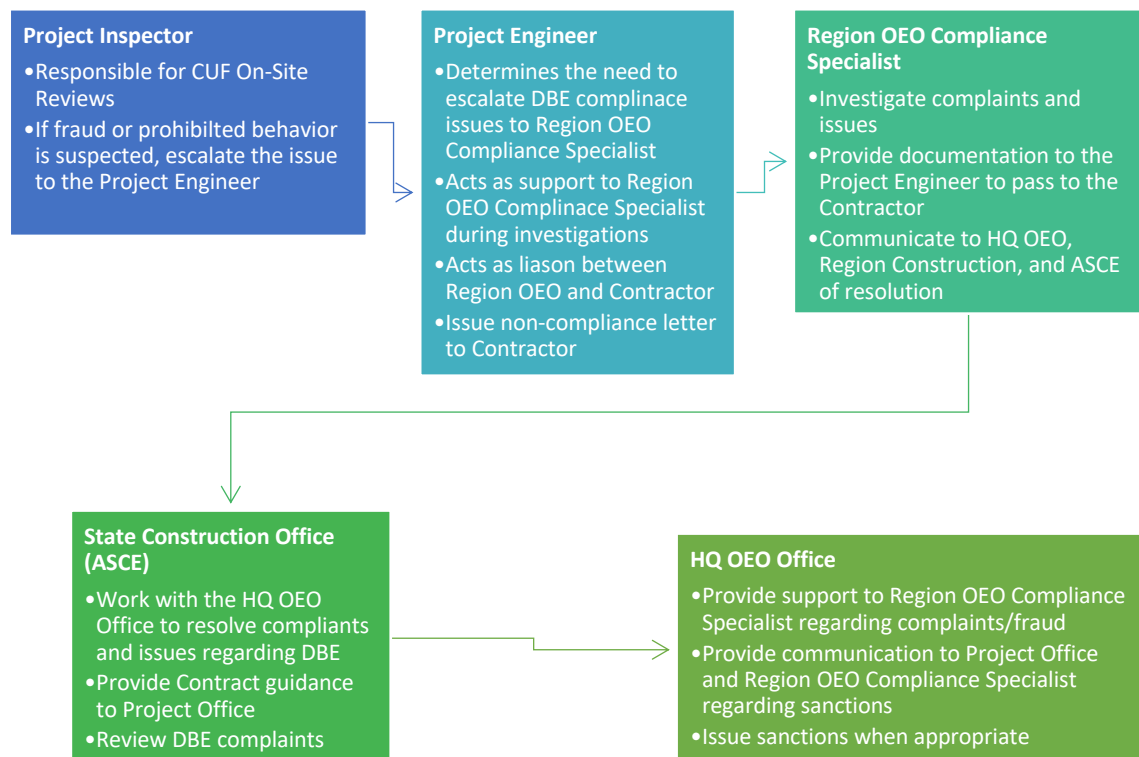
**Project Inspector**
•Responsible for CUF On-Site Reviews
•If fraud or prohibilted behavior is suspected, escalate the issue to the Project Engineer

**Project Engineer**
•Determines the need to escalate DBE complinace issues to Region OEO Compliance Specialist
•Acts as support to Region OEO Complinace Specialist during investigations
•Acts as liason between Region OEO and Contractor
•Issue non-compliance letter to Contractor

**Region OEO Compliance Specialist**
•Investigate complaints and issues
•Provide documentation to the Project Engineer to pass to the Contractor
•Communicate to HQ OEO, Region Construction, and ASCE of resolution

**State Construction Office (ASCE)**
•Work with the HQ OEO Office to resolve compliants and issues regarding DBE
•Provide Contract guidance to Project Office
•Review DBE complaints

**HQ OEO Office**
•Provide support to Region OEO Compliance Specialist regarding complaints/fraud
•Provide communication to Project Office and Region OEO Compliance Specialist regarding sanctions
•Issue sanctions when appropriate